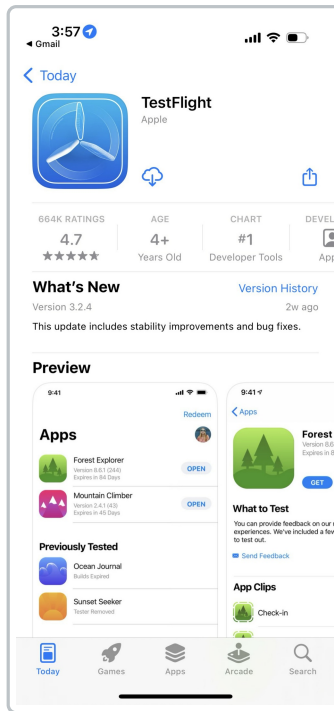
3:57
◂ Gmail

< Today

TestFlight
Apple

664K RATINGS
4.7
★★★★★

AGE
4+
Years Old

CHART
#1
Developer Tools

DEVEL
App

What's New
Version History
Version 3.2.4
2w ago
This update includes stability improvements and bug fixes.

Preview

9:41
Redeem
Apps
Forest Explorer
Version 8.8.1 (244)
Expires in 84 Days
OPEN
Mountain Climber
Version 2.4.1 (43)
Expires in 45 Days
OPEN
Previously Tested
Ocean Journal
Builds Expired
Sunset Seeker
Tester Removed

9:41
< Apps
Forest
Version 8
Expires in 8
GET
What to Test
You can provide feedback on our n experiences. We've included a few to test out.
Send Feedback
App Clips
Check-in

Today
Games
Apps
Arcade
Search